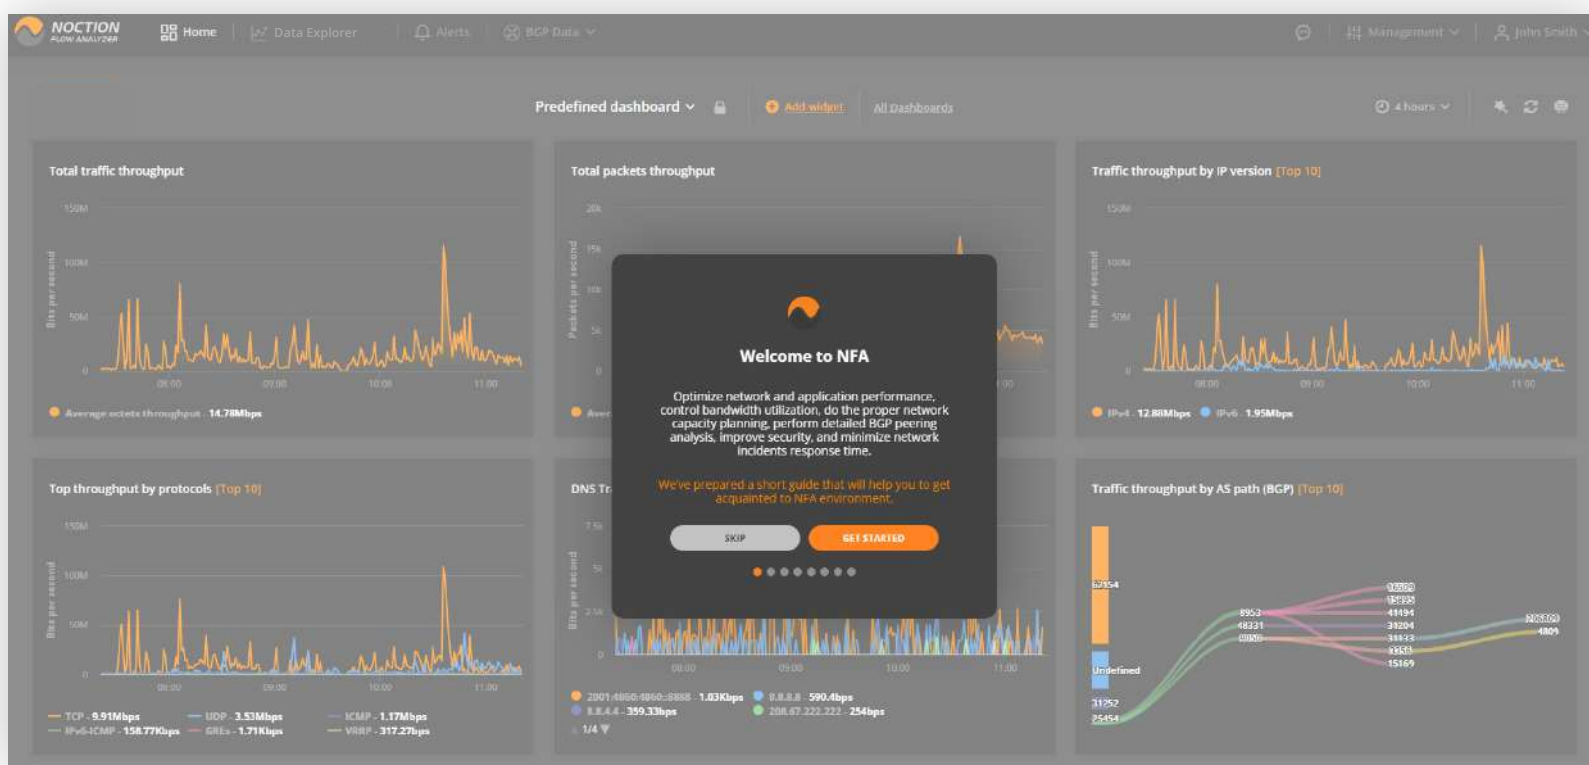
NOCTION FLOW ANALYZER

Home | Data Explorer | Alerts | BGP Data

Management | John Smith

Predefined dashboard | Add widget | All Dashboards | 4 hours

Total traffic throughput

150M
100M
50M
0
Bits per second
08:00 09:00 10:00 11:00

Average octets throughput - 14.78Mbps

Total packets throughput

20k
15k
10k
5k
0
Packets per second

Traffic throughput by IP version [Top 10]

150M
100M
50M
0
Bits per second
08:00 09:00 10:00 11:00

IPv4 - 12.88Mbps IPv6 - 1.95Mbps

Welcome to NFA

Optimize network and application performance, control bandwidth utilization, do the proper network capacity planning, perform detailed BGP peering analysis, improve security, and minimize network incidents response time.

We've prepared a short guide that will help you to get acquainted to NFA environment.

SKIP

GET STARTED

Top throughput by protocols [Top 10]

150M
100M
50M
0
Bits per second
08:00 09:00 10:00 11:00

TCP - 9.91Mbps UDP - 3.53Mbps ICMP - 1.17Mbps
IPv6-ICMP - 158.77Kbps GREs - 1.71Kbps VRRP - 317.27bps

DNS Tr

7.5k
5k
2.5k
0
Bits per second
08:00 09:00 10:00 11:00

2001:4860:4860::8888 - 1.03Kbps 8.8.8.8 - 590.4bps
8.8.4.4 - 359.33bps 208.67.222.222 - 254bps

1/4

Traffic throughput by AS path (BGP) [Top 10]

67154
Undefined
31252
25454
8953
48331
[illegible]
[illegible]
15895
41494
31204
31133
3356
15169
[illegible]
4809